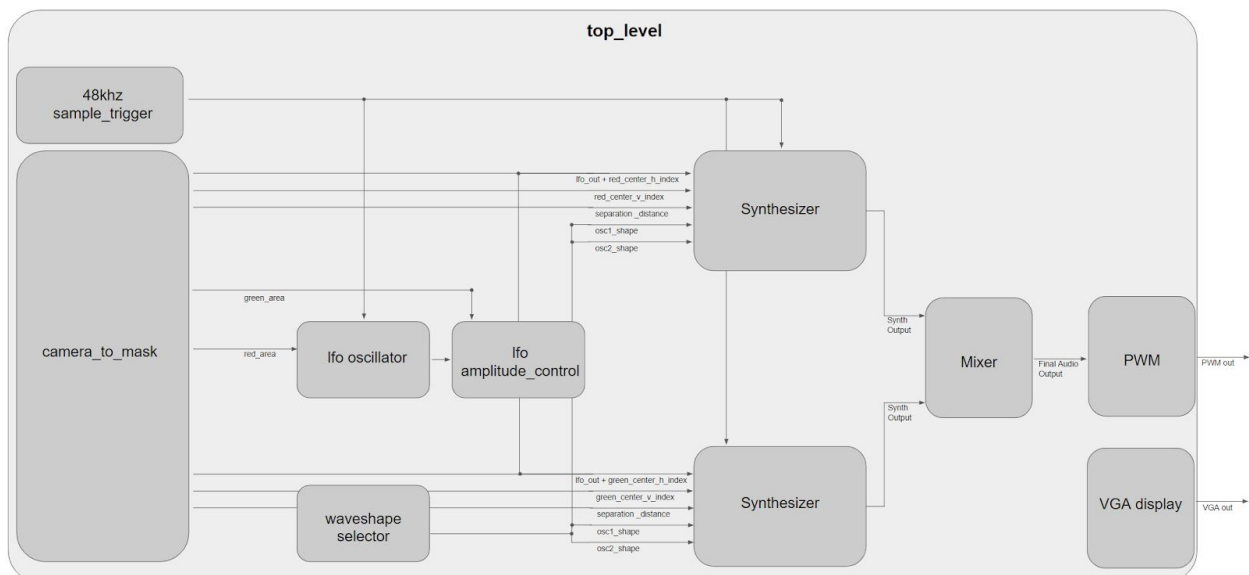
top_level

48khz
sample_trigger

camera_to_mask

lfo_out + red_center_h_index
red_center_v_index
separation _distance
osc1_shape
osc2_shape

Synthesizer

green_area

red_area

lfo oscillator

lfo
amplitude_control

Synth
Output

Mixer

Final Audio
Output

PWM

PWM out

Synth
Output

lfo_out + green_center_h_index
green_center_v_index
separation _distance
osc1_shape
osc2_shape

waveshape
selector

Synthesizer

VGA display

VGA out